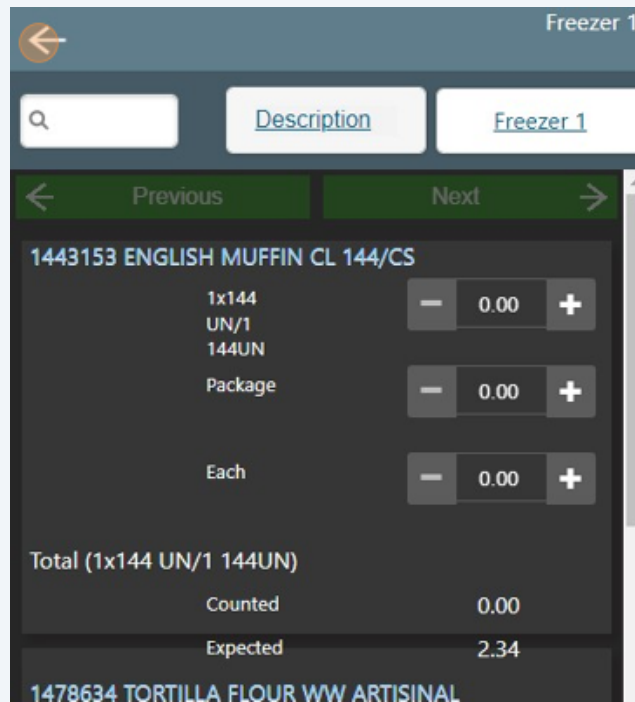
Freezer 1

Description

Freezer 1

Previous

Next

1443153 ENGLISH MUFFIN CL 144/CS

1x144
UN/1
144UN

0.00

Package

0.00

Each

0.00

Total (1x144 UN/1 144UN)

Counted 0.00

Expected 2.34

1478634 TORTILLA FLOUR WW ARTISINAL